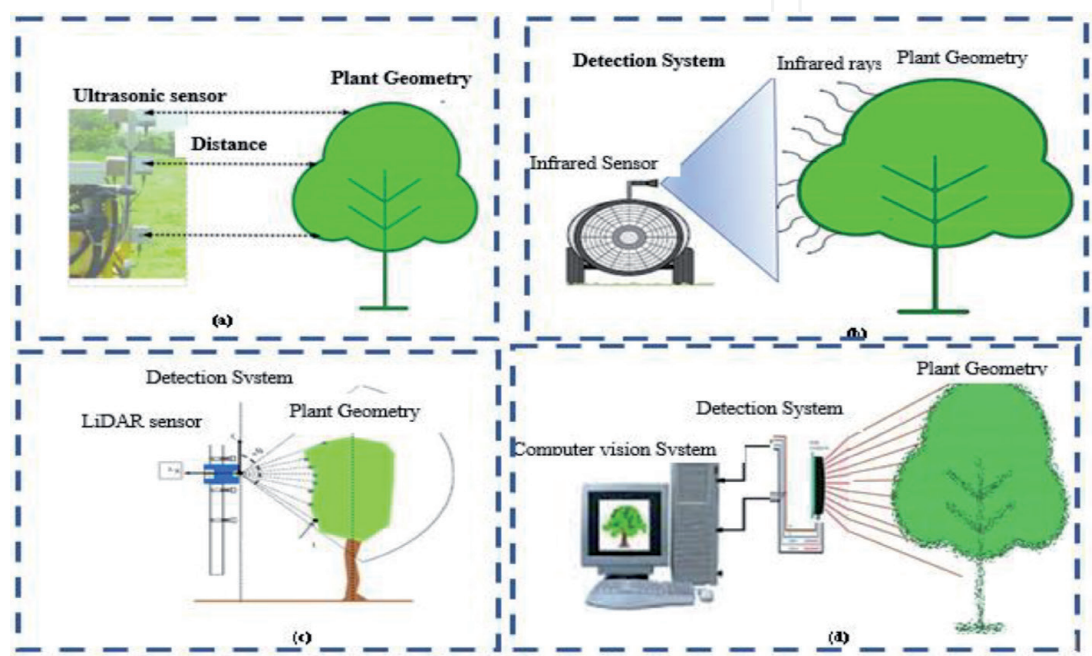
Ultrasonic sensor

Plant Geometry

Distance

(a)

Detection System

Infrared rays

Plant Geometry

Infrared Sensor

(b)

Detection System

LiDAR sensor

Plant Geometry

(c)

Plant Geometry

Detection System

Computer vision System

(d)